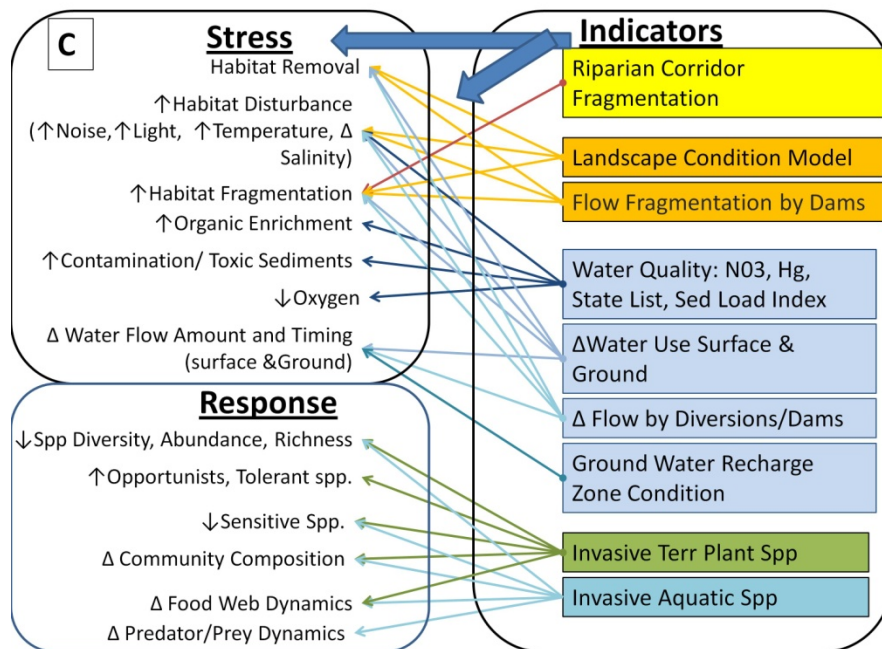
C

Stress

Habitat Removal

↑Habitat Disturbance (↑Noise,↑Light, ↑Temperature, Δ Salinity)

↑Habitat Fragmentation

↑Organic Enrichment

↑Contamination/ Toxic Sediments

↓Oxygen

Δ Water Flow Amount and Timing (surface &Ground)

Response

↓Spp Diversity, Abundance, Richness

↑Opportunists, Tolerant spp.

↓Sensitive Spp.

Δ Community Composition

Δ Food Web Dynamics

Δ Predator/Prey Dynamics

Indicators

Riparian Corridor Fragmentation

Landscape Condition Model

Flow Fragmentation by Dams

Water Quality: N03, Hg, State List, Sed Load Index

ΔWater Use Surface & Ground

Δ Flow by Diversions/Dams

Ground Water Recharge Zone Condition

Invasive Terr Plant Spp

Invasive Aquatic Spp